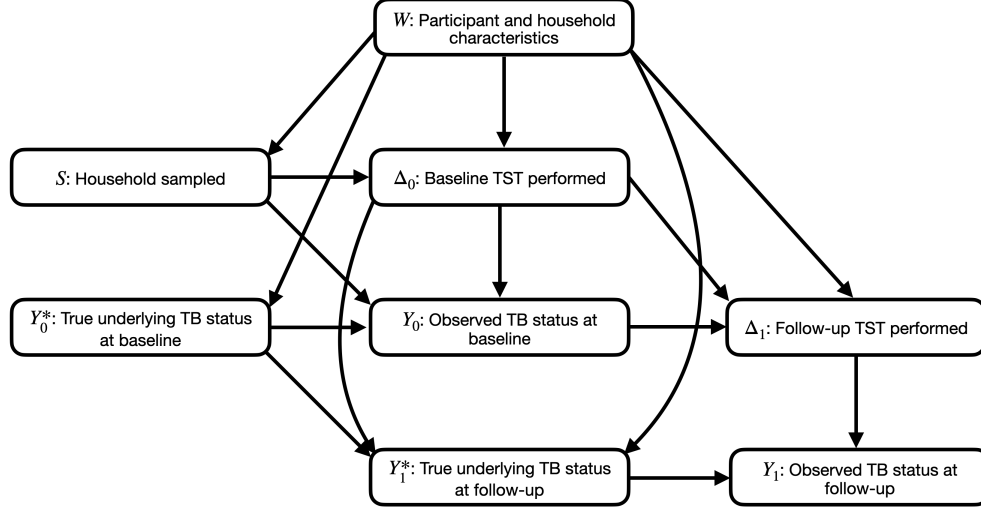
$W$: Participant and household characteristics

$S$: Household sampled

$\Delta_0$: Baseline TST performed

$Y_0^*$: True underlying TB status at baseline

$Y_0$: Observed TB status at baseline

$\Delta_1$: Follow-up TST performed

$Y_1^*$: True underlying TB status at follow-up

$Y_1$: Observed TB status at follow-up